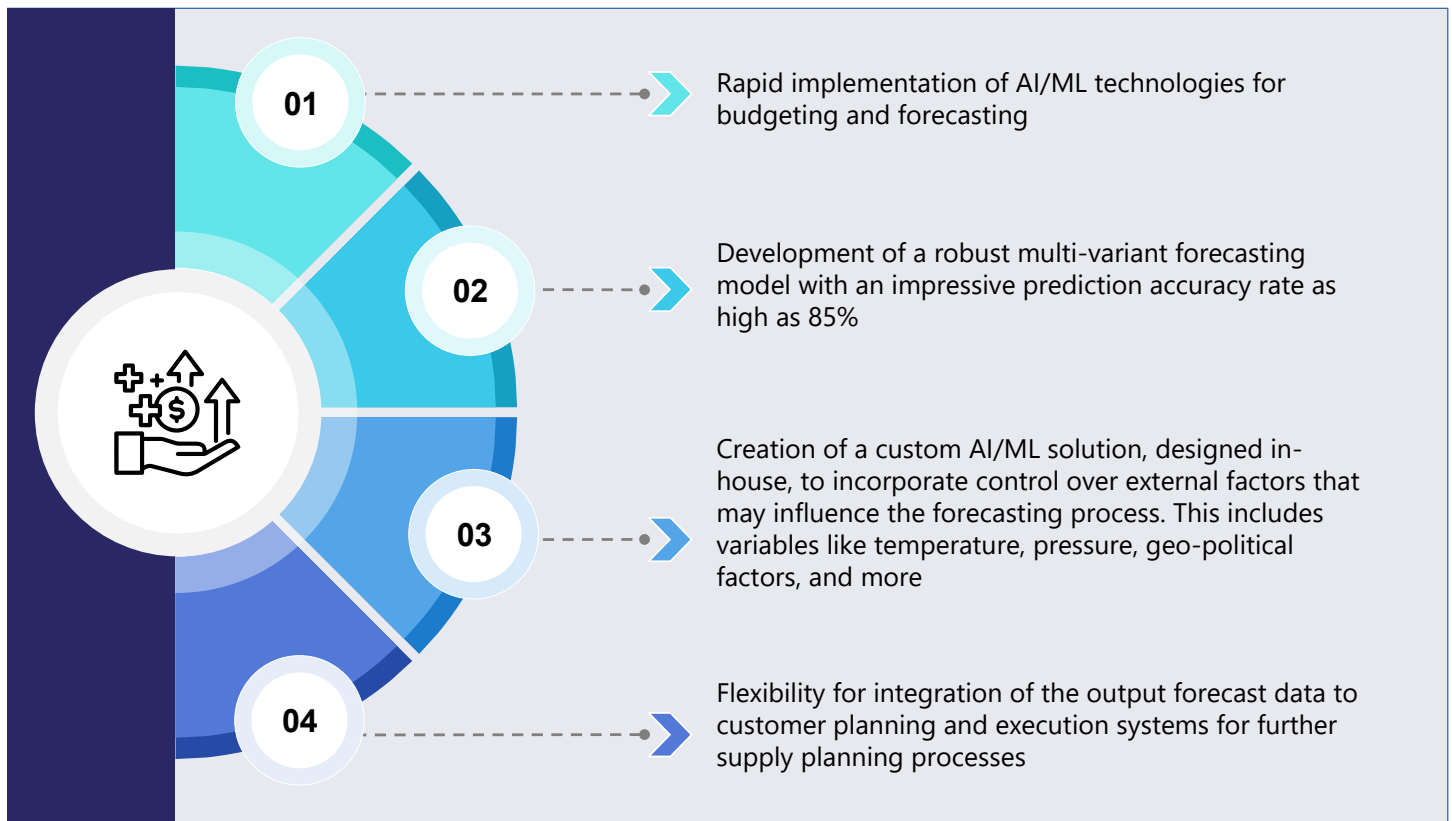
01

Rapid implementation of AI/ML technologies for budgeting and forecasting

02

Development of a robust multi-variant forecasting model with an impressive prediction accuracy rate as high as 85%

03

Creation of a custom AI/ML solution, designed in-house, to incorporate control over external factors that may influence the forecasting process. This includes variables like temperature, pressure, geo-political factors, and more

04

Flexibility for integration of the output forecast data to customer planning and execution systems for further supply planning processes